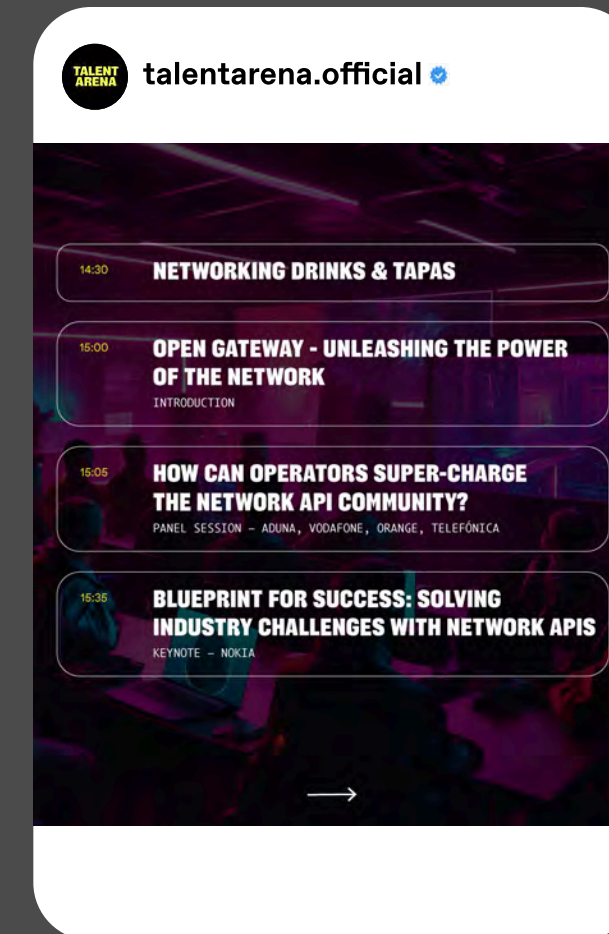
TALENT ARENA

talentarena.official

14:30 NETWORKING DRINKS & TAPAS

15:00 OPEN GATEWAY - UNLEASHING THE POWER OF THE NETWORK
INTRODUCTION

15:05 HOW CAN OPERATORS SUPER-CHARGE THE NETWORK API COMMUNITY?
PANEL SESSION – ADUNA, VODAFONE, ORANGE, TELEFÓNICA

15:35 BLUEPRINT FOR SUCCESS: SOLVING INDUSTRY CHALLENGES WITH NETWORK APIS
KEYNOTE – NOKIA